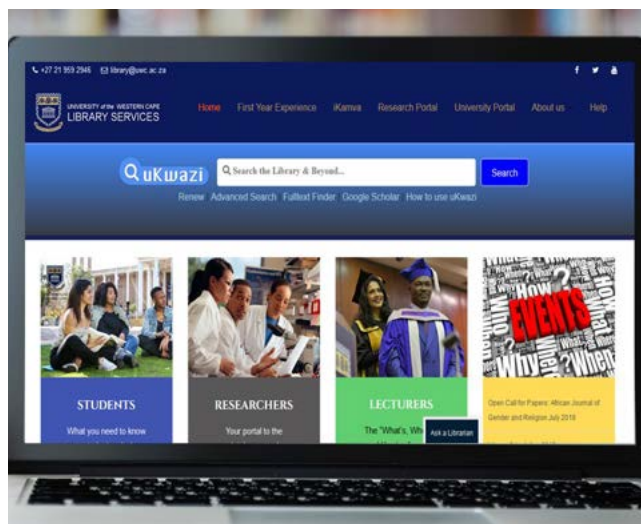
+27 21 959 2946 library@uwc.ac.za

f

UNIVERSITY of the WESTERN CAPE
LIBRARY SERVICES

Home First Year Experience iKamva Research Portal University Portal About us Help

uKwazi Search the Library & Beyond... Search

Renew Advanced Search Fulltext Finder Google Scholar How to use uKwazi

STUDENTS
What you need to know

RESEARCHERS
Your portal to the

LECTURERS
The "What's, Wh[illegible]

Ask a Librarian

EVENTS
How Who Where When Why

Open Call for Papers: African Journal of Gender and Religion July 2018